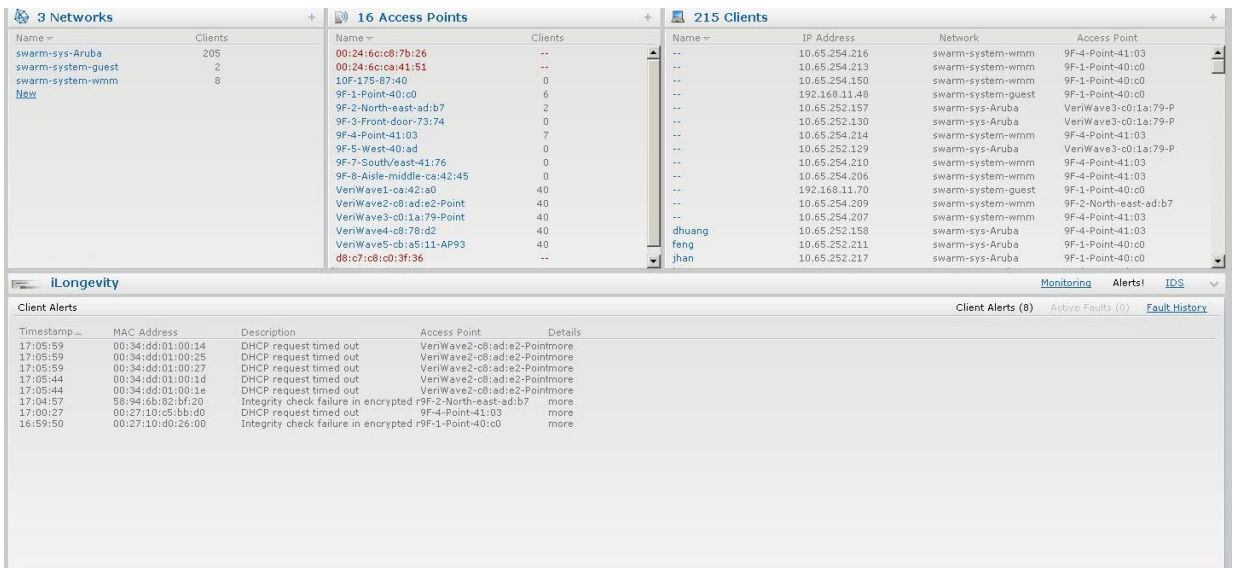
3 Networks +

| Name | Clients |
|---|---|
| swarm-sys-Aruba | 205 |
| swarm-system-guest | 2 |
| swarm-system-wmm | 8 |
| New | |

16 Access Points +

| Name | Clients |
|---|---|
| 00:24:6c:c8:7b:26 | -- |
| 00:24:6c:ca:41:51 | -- |
| 10F-175-87:40 | 0 |
| 9F-1-Point-40:c0 | 6 |
| 9F-2-North-east-ad:b7 | 2 |
| 9F-3-Front-door-73:74 | 0 |
| 9F-4-Point-41:03 | 7 |
| 9F-5-West-40:ad | 0 |
| 9F-7-South/east-41:76 | 0 |
| 9F-8-Aisle-middle-ca:42:45 | 0 |
| VeriWave1-ca:42:a0 | 40 |
| VeriWave2-c8:ad:e2-Point | 40 |
| VeriWave3-c0:1a:79-Point | 40 |
| VeriWave4-c8:78:d2 | 40 |
| VeriWave5-cb:a5:11-AP93 | 40 |
| d8:c7:c8:c0:3f:36 | -- |

215 Clients +

| Name | IP Address | Network | Access Point |
|---|---|---|---|
| -- | 10.65.254.216 | swarm-system-wmm | 9F-4-Point-41:03 |
| -- | 10.65.254.213 | swarm-system-wmm | 9F-1-Point-40:c0 |
| -- | 10.65.254.150 | swarm-system-wmm | 9F-1-Point-40:c0 |
| -- | 192.168.11.48 | swarm-system-guest | 9F-1-Point-40:c0 |
| -- | 10.65.252.157 | swarm-sys-Aruba | VeriWave3-c0:1a:79-P |
| -- | 10.65.252.130 | swarm-sys-Aruba | VeriWave3-c0:1a:79-P |
| -- | 10.65.254.214 | swarm-system-wmm | 9F-4-Point-41:03 |
| -- | 10.65.252.129 | swarm-sys-Aruba | VeriWave3-c0:1a:79-P |
| -- | 10.65.254.210 | swarm-system-wmm | 9F-4-Point-41:03 |
| -- | 10.65.254.206 | swarm-system-wmm | 9F-4-Point-41:03 |
| -- | 192.168.11.70 | swarm-system-guest | 9F-1-Point-40:c0 |
| -- | 10.65.254.209 | swarm-system-wmm | 9F-2-North-east-ad:b7 |
| -- | 10.65.254.207 | swarm-system-wmm | 9F-4-Point-41:03 |
| dhuang | 10.65.252.158 | swarm-sys-Aruba | 9F-4-Point-41:03 |
| feng | 10.65.252.211 | swarm-sys-Aruba | 9F-1-Point-40:c0 |
| jhan | 10.65.252.217 | swarm-sys-Aruba | 9F-1-Point-40:c0 |

iLongevity
Monitoring Alerts! IDS

Client Alerts
Client Alerts (8) Active Faults (0) Fault History

| Timestamp | MAC Address | Description | Access Point | Details |
|---|---|---|---|---|
| 17:05:59 | 00:34:dd:01:00:14 | DHCP request timed out | VeriWave2-c8:ad:e2-Point | more |
| 17:05:59 | 00:34:dd:01:00:25 | DHCP request timed out | VeriWave2-c8:ad:e2-Point | more |
| 17:05:59 | 00:34:dd:01:00:27 | DHCP request timed out | VeriWave2-c8:ad:e2-Point | more |
| 17:05:44 | 00:34:dd:01:00:1d | DHCP request timed out | VeriWave2-c8:ad:e2-Point | more |
| 17:05:44 | 00:34:dd:01:00:1e | DHCP request timed out | VeriWave2-c8:ad:e2-Point | more |
| 17:04:57 | 58:94:6b:82:bf:20 | Integrity check failure in encrypted r | 9F-2-North-east-ad:b7 | more |
| 17:00:27 | 00:27:10:c5:bb:d0 | DHCP request timed out | 9F-4-Point-41:03 | more |
| 16:59:50 | 00:27:10:d0:26:00 | Integrity check failure in encrypted r | 9F-1-Point-40:c0 | more |